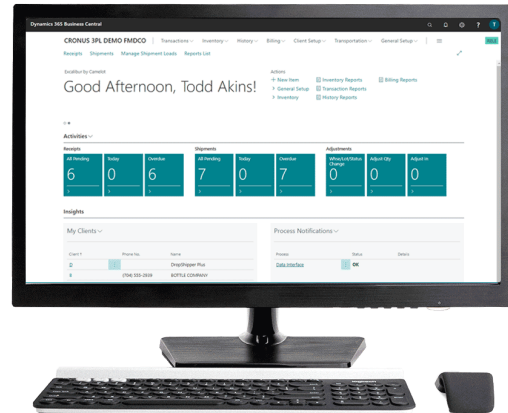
Dynamics 365 Business Central

CRONUS 3PL DEMO FMDCO | Transactions Inventory History Billing Client Setup Transportation General Setup

Receipts Shipments Manage Shipment Loads Reports List

Excalibur by Camelot

Good Afternoon, Todd Akins!

Actions
+ New Item
> General Setup
> Inventory

Inventory Reports
Transaction Reports
History Reports

Billing Reports

Activities

Receipts

All Pending
6

Today
0

Overdue
6

Shipments

All Pending
7

Today
0

Overdue
7

Adjustments

Whse/Lot/Status Change
0

Adjust Qty
0

Adjust In
0

Insights

My Clients

| Client ↑ | Phone No. | Name |
|---|---|---|
| 0 | | DropShipper Plus |
| 9 | (704) 555-2659 | BOTTLE COMPANY |

Process Notifications

| Process | Status | Details |
|---|---|---|
| Data Interface | OK | |